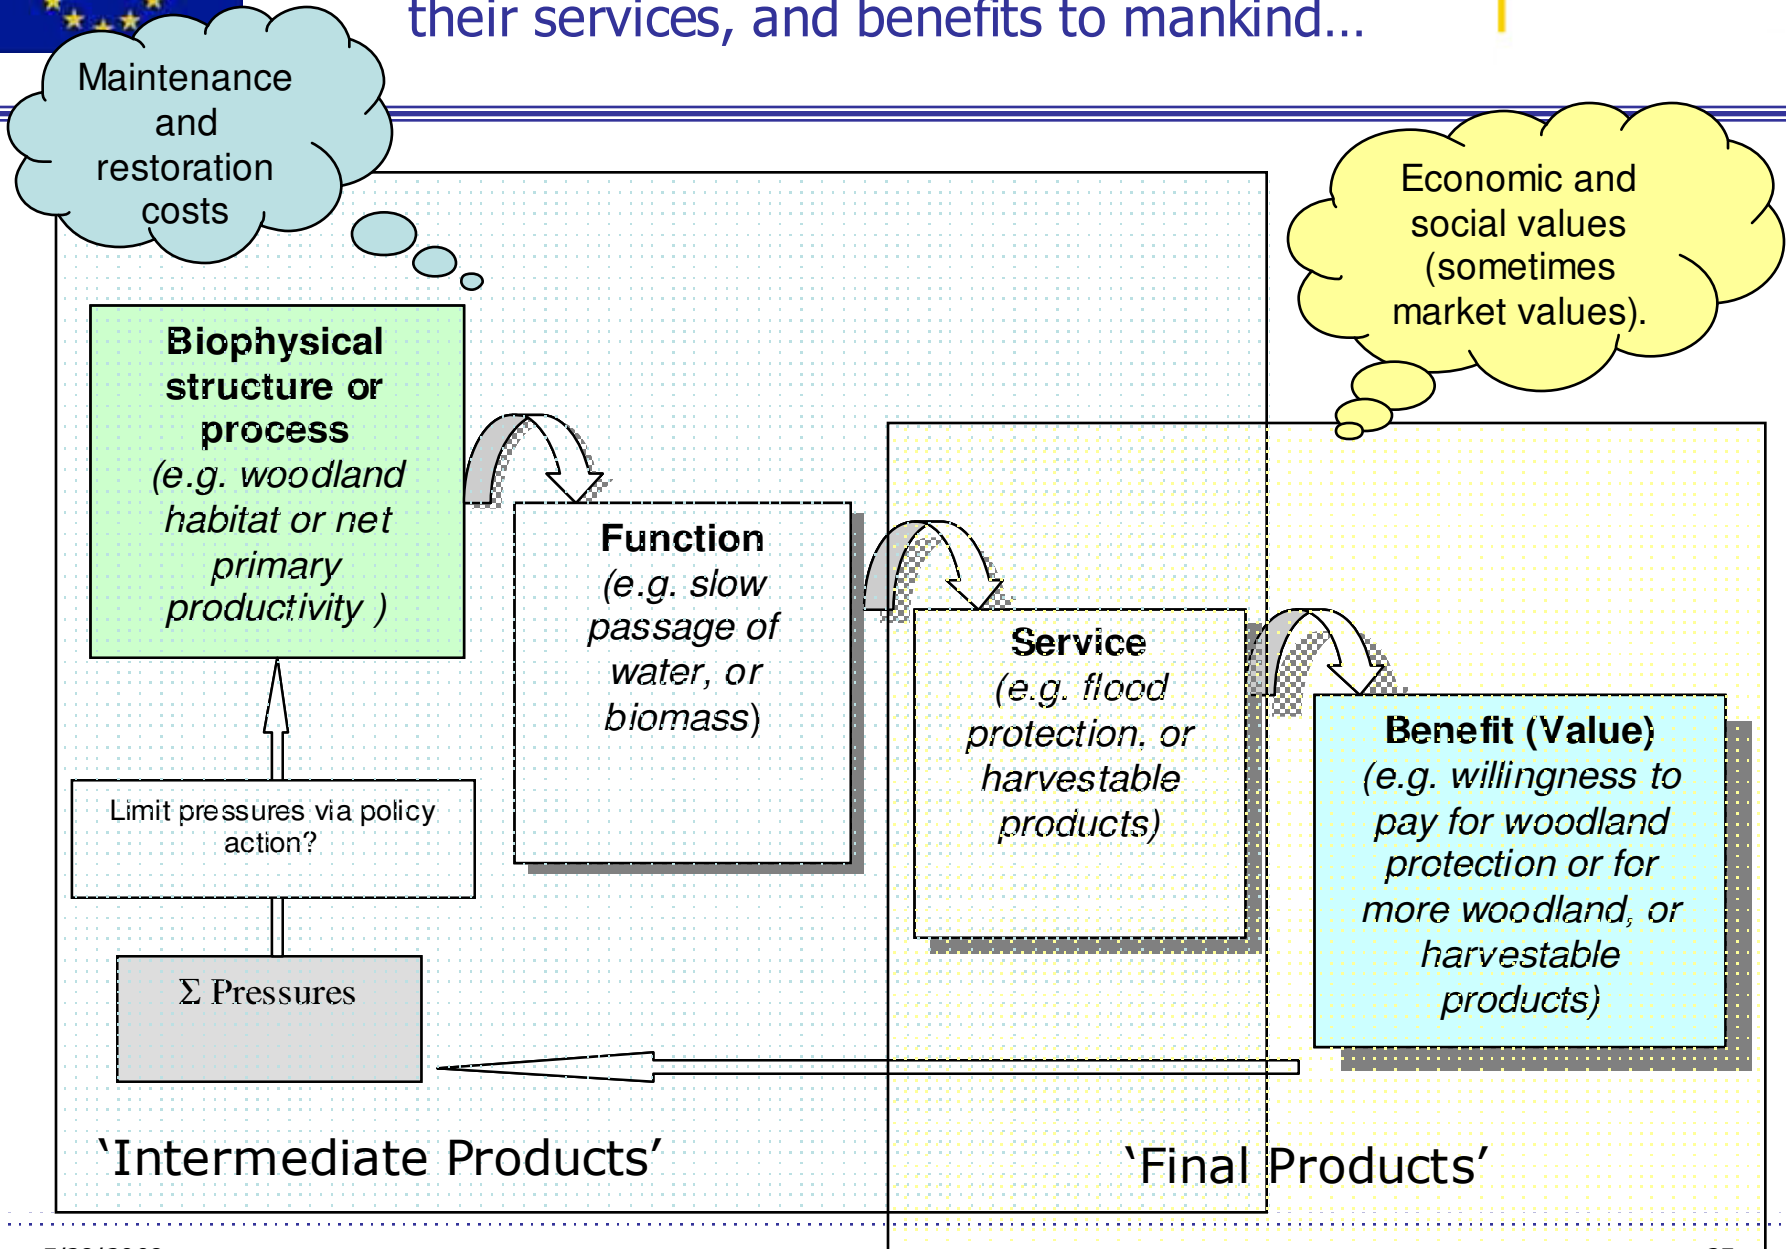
their services, and benefits to mankind…

Maintenance and restoration costs

Economic and social values (sometimes market values).

**Biophysical structure or process**
(e.g. woodland habitat or net primary productivity )

**Function**
(e.g. slow passage of water, or biomass)

**Service**
(e.g. flood protection, or harvestable products)

**Benefit (Value)**
(e.g. willingness to pay for woodland protection or for more woodland, or harvestable products)

Limit pressures via policy action?

Σ Pressures

'Intermediate Products'

'Final Products'